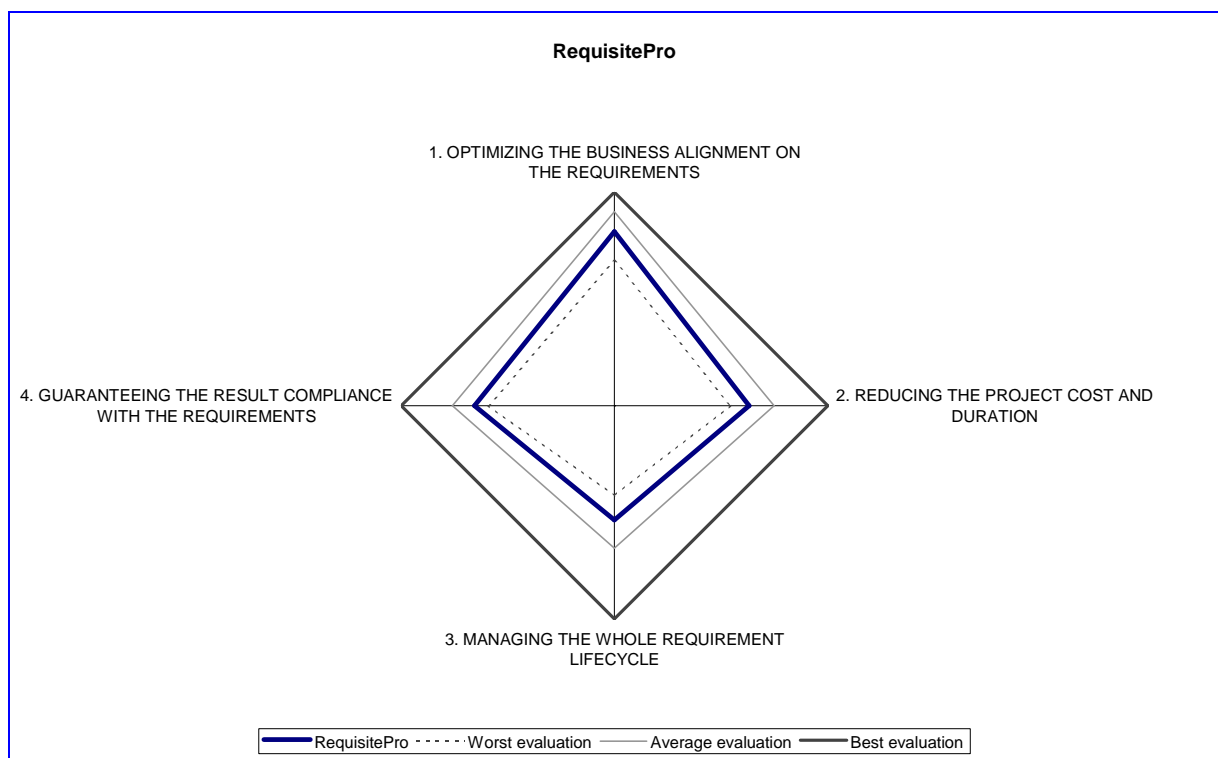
RequisitePro

1. OPTIMIZING THE BUSINESS ALIGNMENT ON THE REQUIREMENTS

4. GUARANTEEING THE RESULT COMPLIANCE WITH THE REQUIREMENTS

2. REDUCING THE PROJECT COST AND DURATION

3. MANAGING THE WHOLE REQUIREMENT LIFECYCLE

RequisitePro
Worst evaluation
Average evaluation
Best evaluation